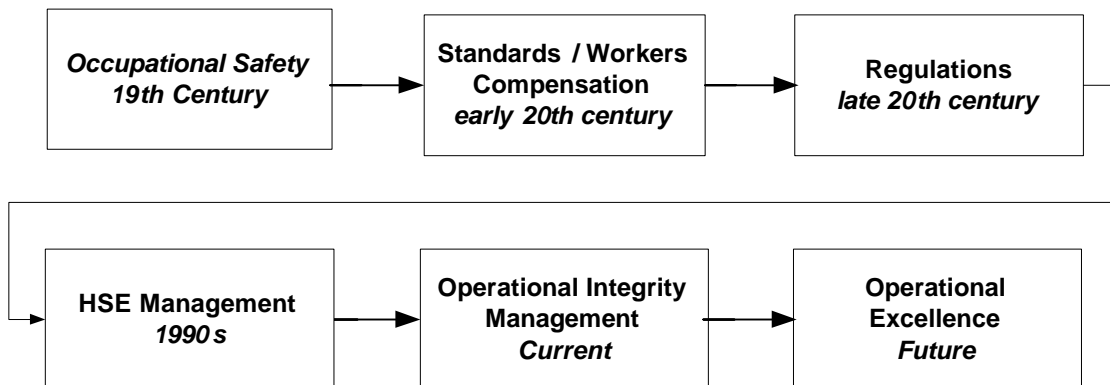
Occupational Safety
19th Century

Standards / Workers Compensation
early 20th century

Regulations
late 20th century

HSE Management
1990 s

Operational Integrity Management
Current

Operational Excellence
Future